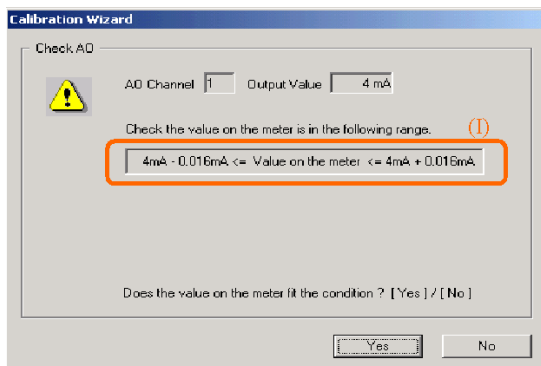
Calibration Wizard

Check AO

AO Channel 1 Output Value 4 mA

Check the value on the meter is in the following range.

(I)

4mA - 0.016mA <= Value on the meter <= 4mA + 0.016mA

Does the value on the meter fit the condition ? [ Yes ] / [ No ]

Yes

No